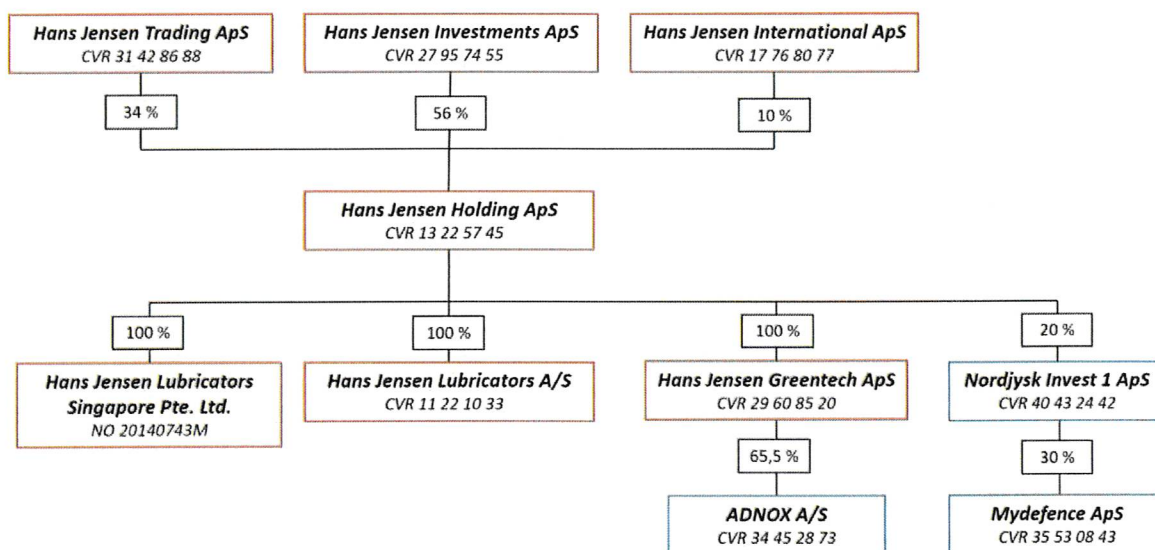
Hans Jensen Trading ApS
CVR 31 42 86 88

Hans Jensen Investments ApS
CVR 27 95 74 55

Hans Jensen International ApS
CVR 17 76 80 77

34 %

56 %

10 %

Hans Jensen Holding ApS
CVR 13 22 57 45

100 %

100 %

100 %

20 %

Hans Jensen Lubricators Singapore Pte. Ltd.
NO 20140743M

Hans Jensen Lubricators A/S
CVR 11 22 10 33

Hans Jensen Greentech ApS
CVR 29 60 85 20

Nordjysk Invest 1 ApS
CVR 40 43 24 42

65,5 %

30 %

ADNOX A/S
CVR 34 45 28 73

Mydefence ApS
CVR 35 53 08 43